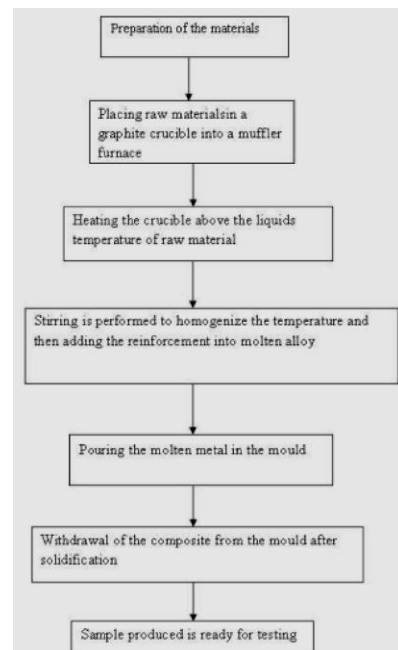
Preparation of the materials

Placing raw materialsin a graphite crucible into a muffler furnace

Heating the crucible above the liquids temperature of raw material

Stirring is performed to homogenize the temperature and then adding the reinforcement into molten alloy

Pouring the molten metal in the mould

Withdrawal of the composite from the mould after solidification

Sample produced is ready for testing